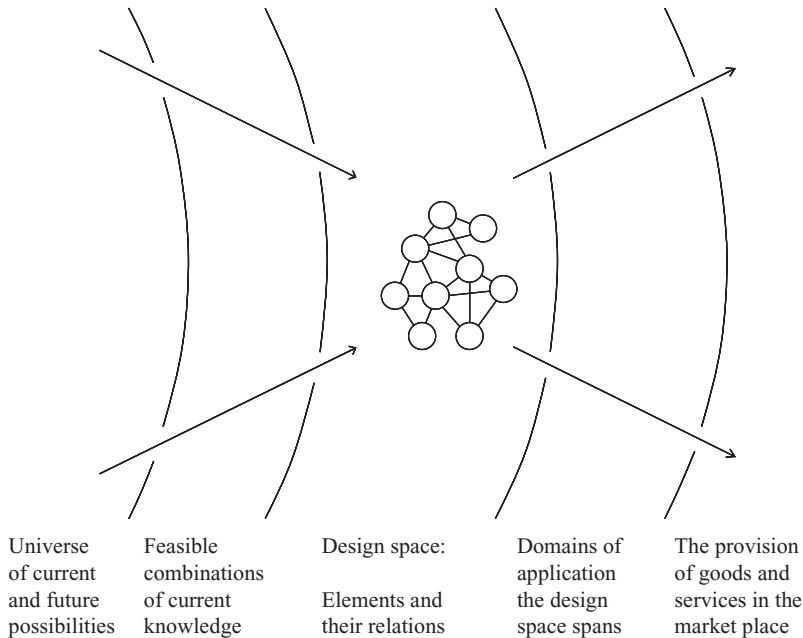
Universe of current and future possibilities

Feasible combinations of current knowledge

Design space:

Elements and their relations

Domains of application the design space spans

The provision of goods and services in the market place